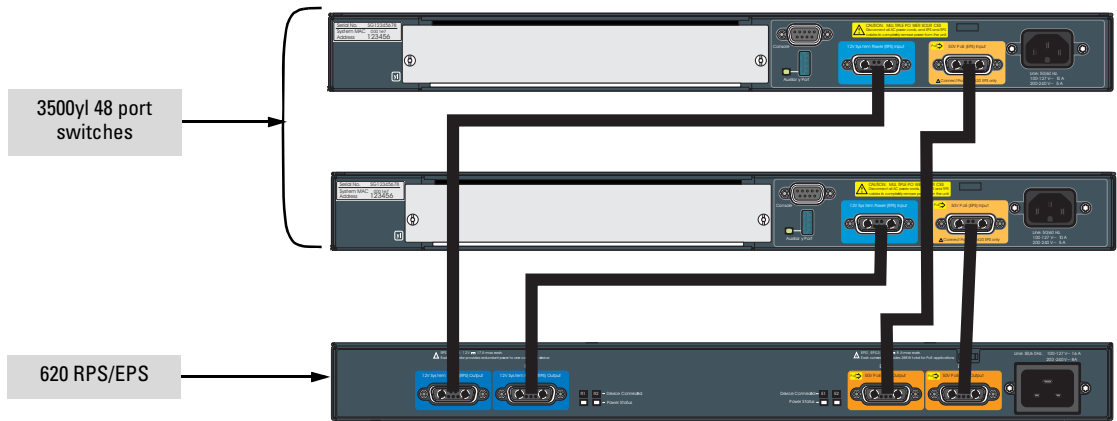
3500yl 48 port switches

620 RPS/EPS

Serial No. SG123456
System MAC 000 Address 123456
Console
Auxiliary Port
12V System Power (RPS) Input
50V PoE (EPS) Input
CAUTION

Serial No. SG123456
System MAC 000 Address 123456
Console
Auxiliary Port
12V System Power (RPS) Input
50V PoE (EPS) Input
CAUTION

12V System Power (RPS) Output
12V System Power (RPS) Output
Device Connected
Power Status
Device Connected
Power Status
50V PoE (EPS) Output
50V PoE (EPS) Output